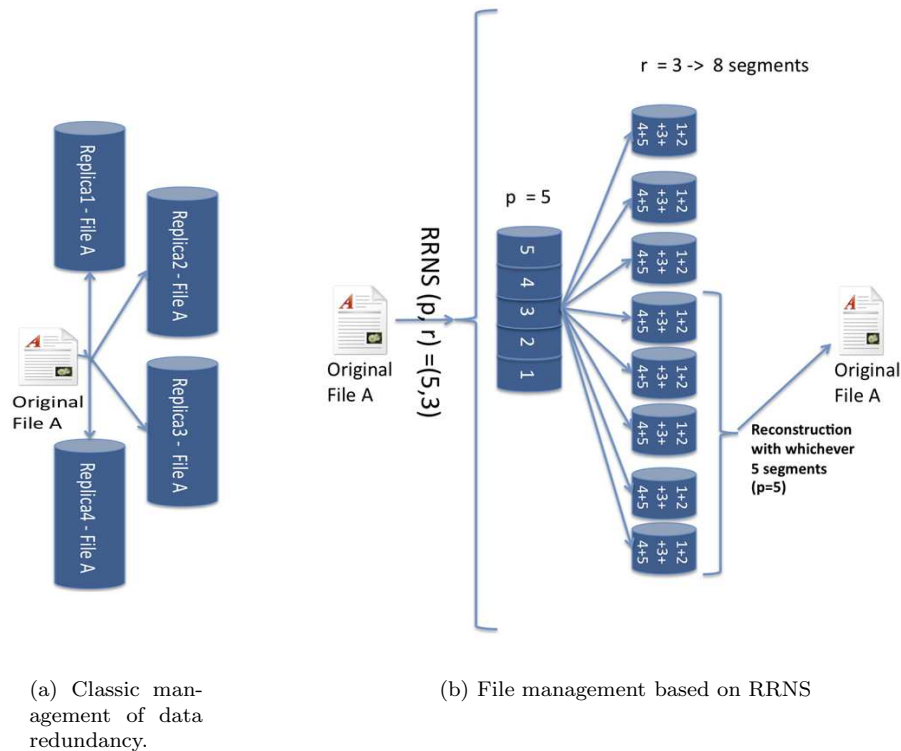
Replica1 - File A

Replica2 - File A

Original File A

Replica3 - File A

Replica4 - File A

(a) Classic management of data redundancy.

r = 3 -> 8 segments

p = 5

RRNS (p, r) =(5,3)

Original File A

5
4
3
2
1

1+2+3+4+5
1+2+3+4+5
1+2+3+4+5
1+2+3+4+5
1+2+3+4+5
1+2+3+4+5
1+2+3+4+5
1+2+3+4+5

Original File A

Reconstruction with whichever 5 segments (p=5)

(b) File management based on RRNS